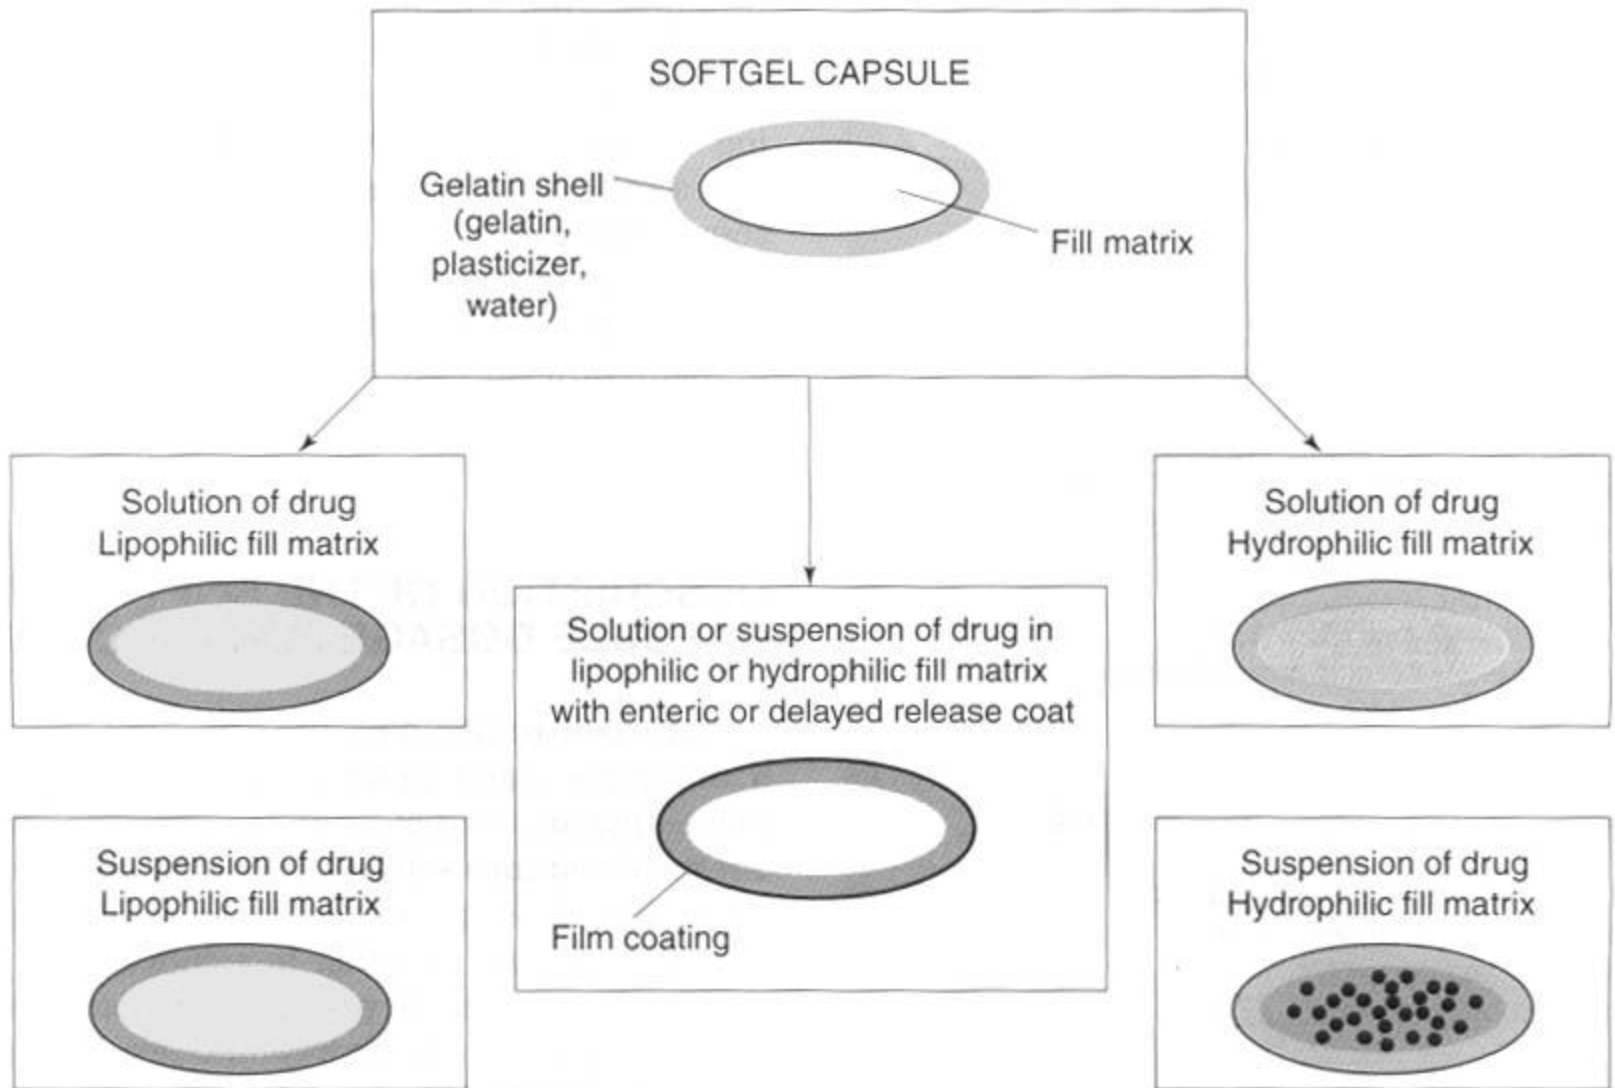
SOFTGEL CAPSULE

Gelatin shell (gelatin, plasticizer, water)

Fill matrix

Solution of drug
Lipophilic fill matrix

Solution or suspension of drug in lipophilic or hydrophilic fill matrix with enteric or delayed release coat

Film coating

Solution of drug
Hydrophilic fill matrix

Suspension of drug
Lipophilic fill matrix

Suspension of drug
Hydrophilic fill matrix